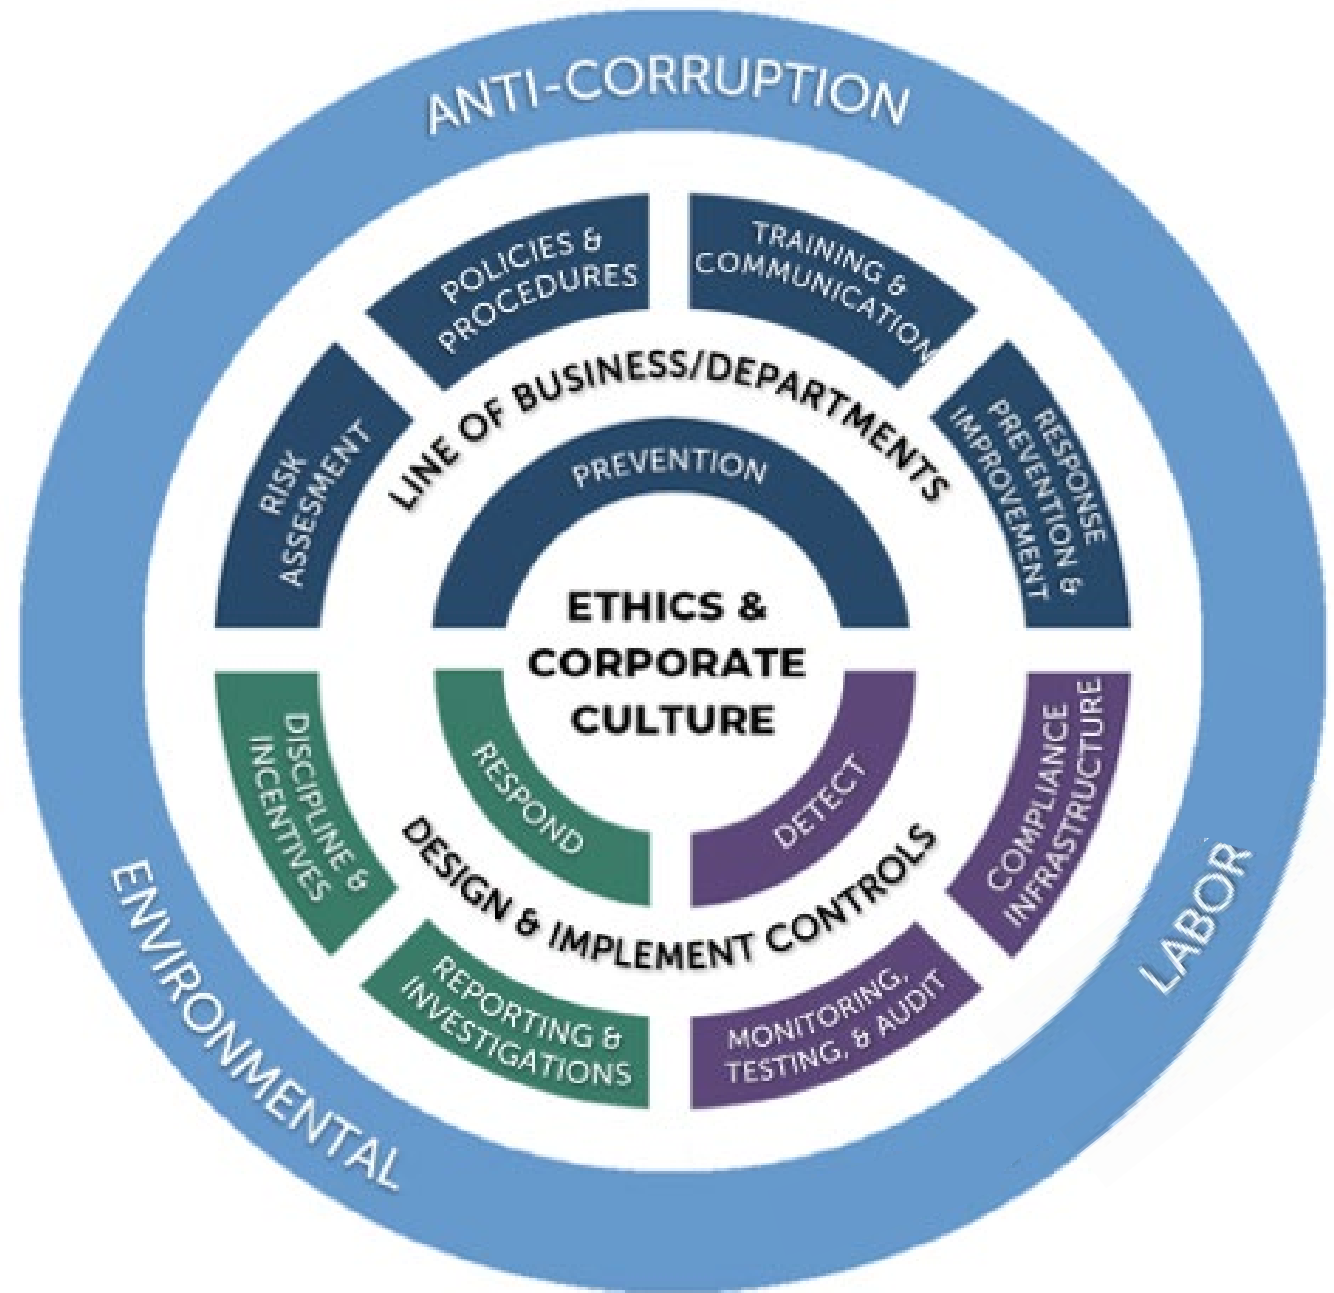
ANTI-CORRUPTION

POLICIES & PROCEDURES

TRAINING & COMMUNICATION

RISK ASSESMENT

LINE OF BUSINESS/DEPARTMENTS

RESPONSE PREVENTION & IMPROVEMENT

PREVENTION

ETHICS & CORPORATE CULTURE

DISCIPLINE & INCENTIVES

RESPOND

DETECT

COMPLIANCE INFRASTRUCTURE

DESIGN & IMPLEMENT CONTROLS

REPORTING & INVESTIGATIONS

MONITORING, TESTING, & AUDIT

ENVIRONMENTAL

LABOR